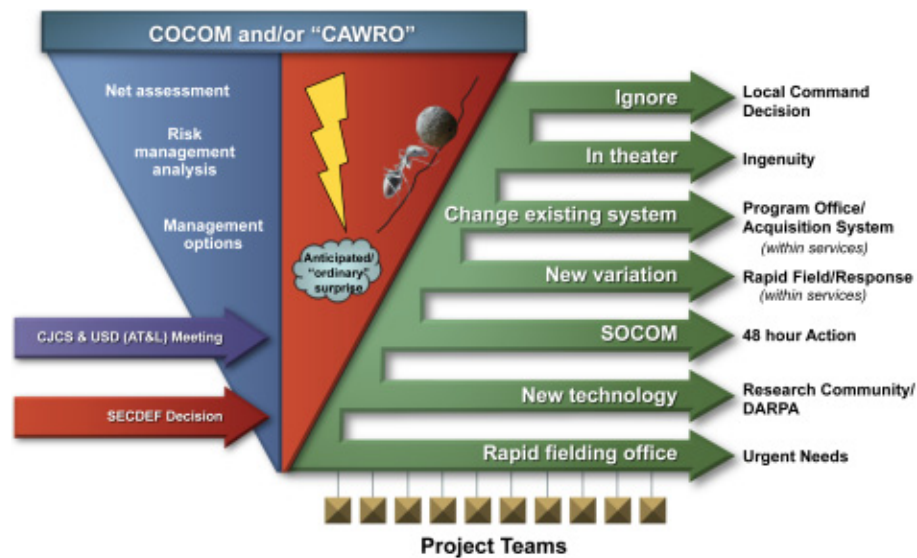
COCOM and/or "CAWRO"

Net assessment

Risk management analysis

Management options

Anticipated/ "ordinary" surprise

CJCS & USD (AT&L) Meeting

SECDEF Decision

Ignore

Local Command Decision

In theater

Ingenuity

Change existing system

Program Office/ Acquisition System (within services)

New variation

Rapid Field/Response (within services)

SOCOM

48 hour Action

New technology

Research Community/ DARPA

Rapid fielding office

Urgent Needs

Project Teams